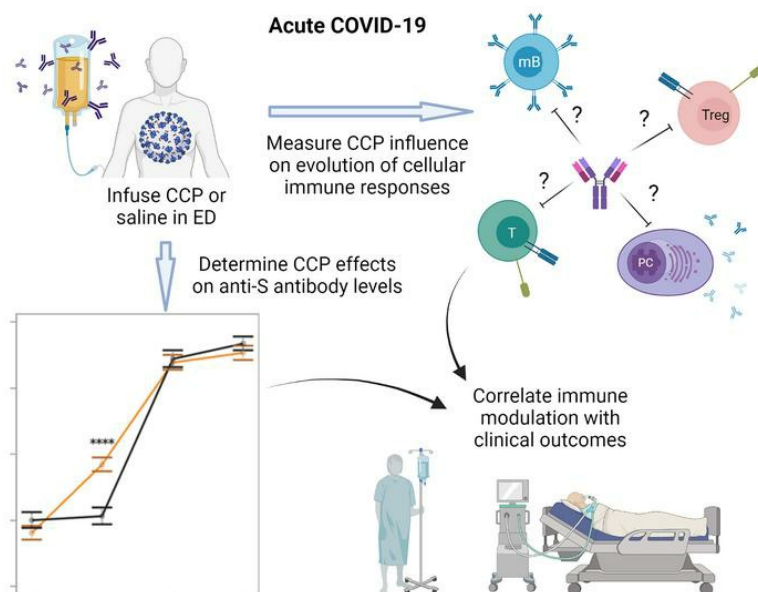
Acute COVID-19

Infuse CCP or saline in ED

Measure CCP influence on evolution of cellular immune responses

mB

Treg

T

PC

?

?

?

?

Determine CCP effects on anti-S antibody levels

****

Correlate immune modulation with clinical outcomes